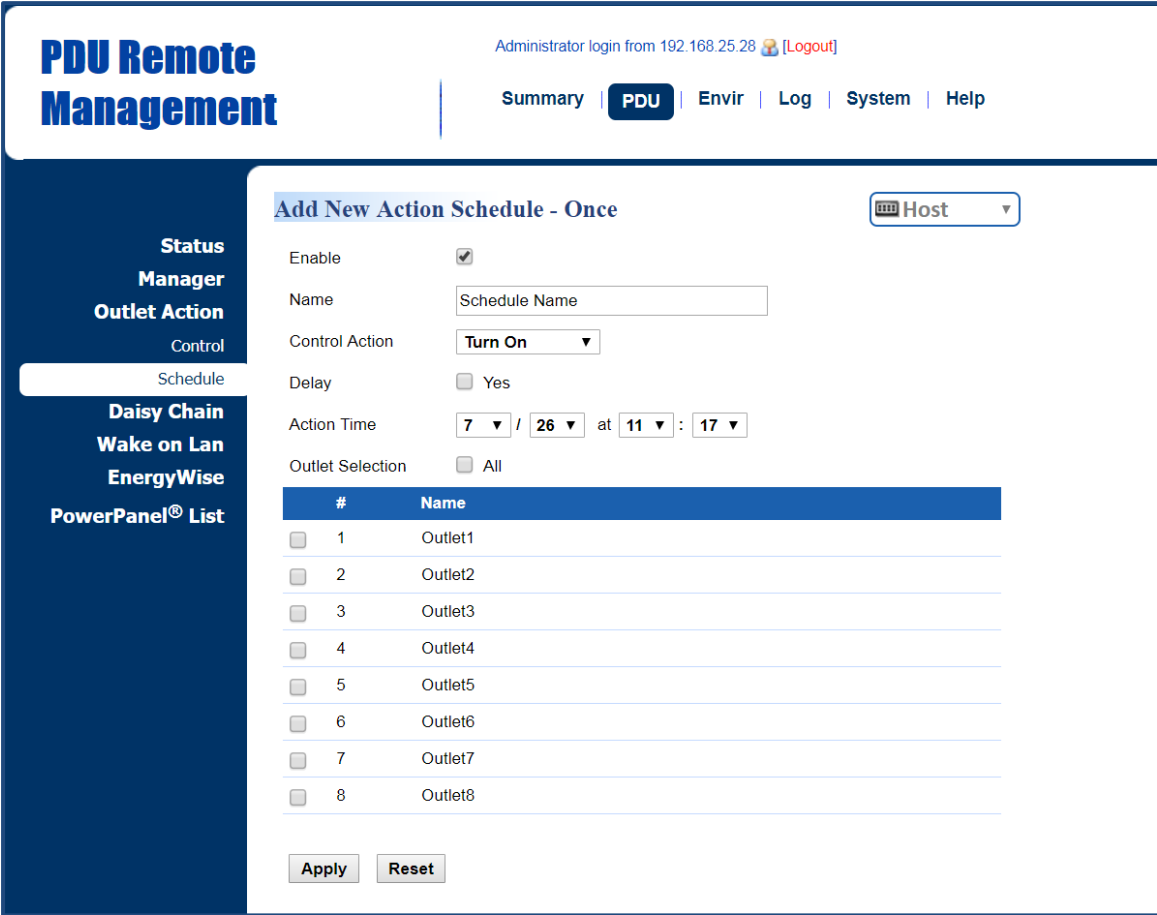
PDU Remote Management

Administrator login from 192.168.25.28 [Logout]

Summary | PDU | Envir | Log | System | Help

Status
Manager
Outlet Action
Control
Schedule
Daisy Chain
Wake on Lan
EnergyWise
PowerPanel® List

Add New Action Schedule - Once

Host

Enable

Name Schedule Name

Control Action Turn On

Delay Yes

Action Time 7 / 26 at 11 : 17

Outlet Selection All

| # | Name |
|---|---|
| 1 | Outlet1 |
| 2 | Outlet2 |
| 3 | Outlet3 |
| 4 | Outlet4 |
| 5 | Outlet5 |
| 6 | Outlet6 |
| 7 | Outlet7 |
| 8 | Outlet8 |

Apply Reset